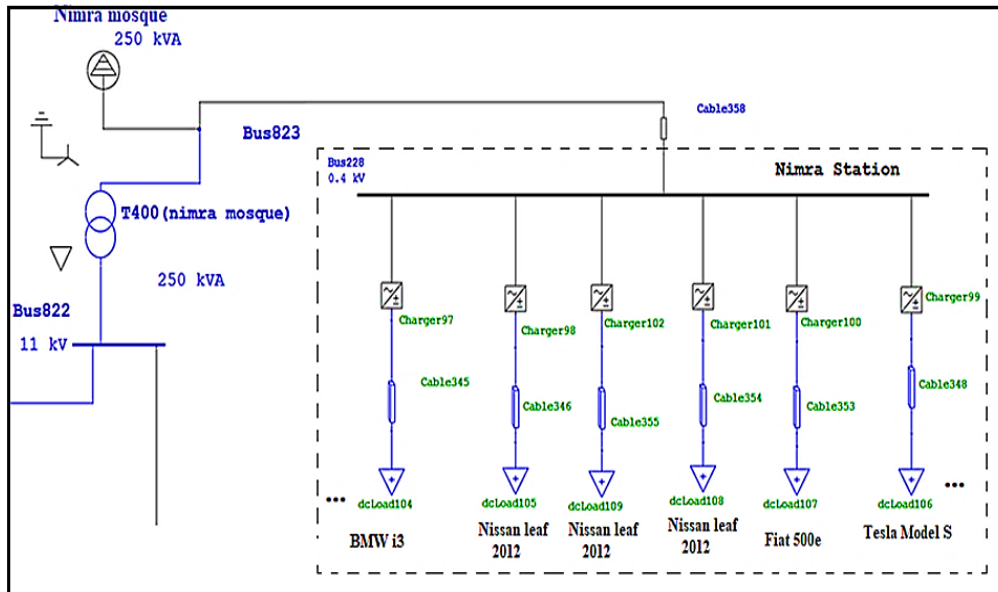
Nimra mosque
250 kVA

Cable358

Bus823

Bus228
0.4 kV

Nimra Station

T400(nimra mosque)

250 kVA

Bus822
11 kV

Charger97
Charger98
Charger102
Charger101
Charger100
Charger99

Cable345
Cable346
Cable355
Cable354
Cable353
Cable348

...
dcLoad104
dcLoad105
dcLoad109
dcLoad108
dcLoad107
dcLoad106
...

BMW i3
Nissan leaf 2012
Nissan leaf 2012
Nissan leaf 2012
Fiat 500e
Tesla Model S